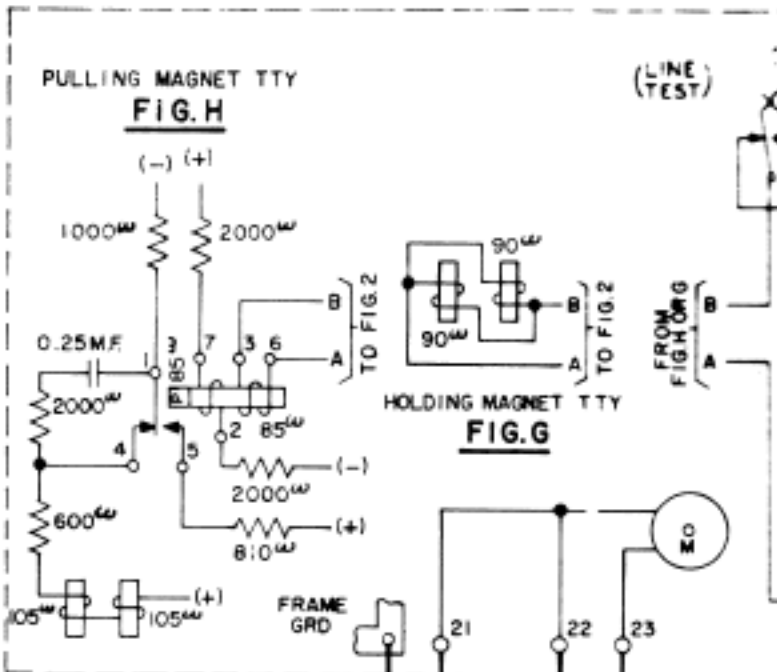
PULLING MAGNET TTY
FIG. H

(−) (+)

$1000^{\omega}$
$2000^{\omega}$

B
A
TO FIG. 2

0.25 M.F.
1
9
7
3
6
85
P
2
$85^{\omega}$
$2000^{\omega}$
4
5
$2000^{\omega}$
(−)
$600^{\omega}$
$810^{\omega}$
(+)
$105^{\omega}$
$105^{\omega}$
(+)

FRAME GRD

$90^{\omega}$
$90^{\omega}$
B
A
TO FIG. 2

HOLDING MAGNET TTY
FIG. G

(LINE TEST)

FROM FIG. H OR G
B
A

M

21
22
23